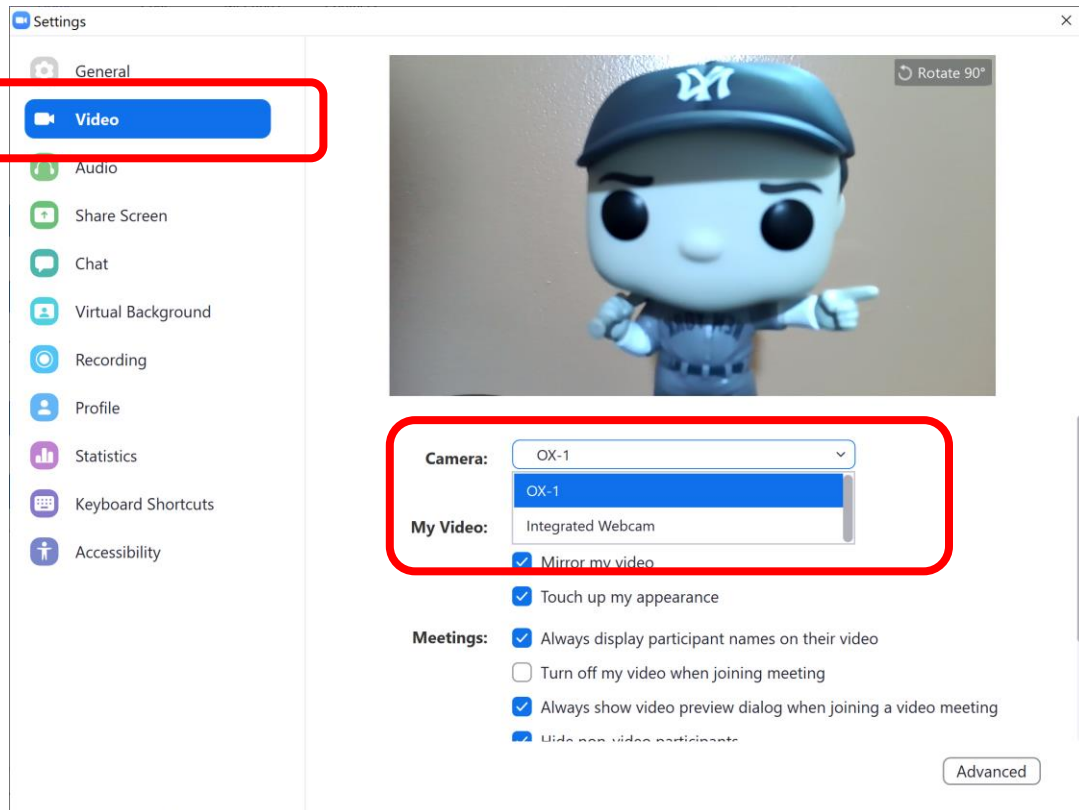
Settings

General
Video
Audio
Share Screen
Chat
Virtual Background
Recording
Profile
Statistics
Keyboard Shortcuts
Accessibility

Rotate 90°

Camera: OX-1
OX-1
Integrated Webcam

My Video:
Mirror my video
Touch up my appearance

Meetings:
Always display participant names on their video
Turn off my video when joining meeting
Always show video preview dialog when joining a video meeting
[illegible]

Advanced